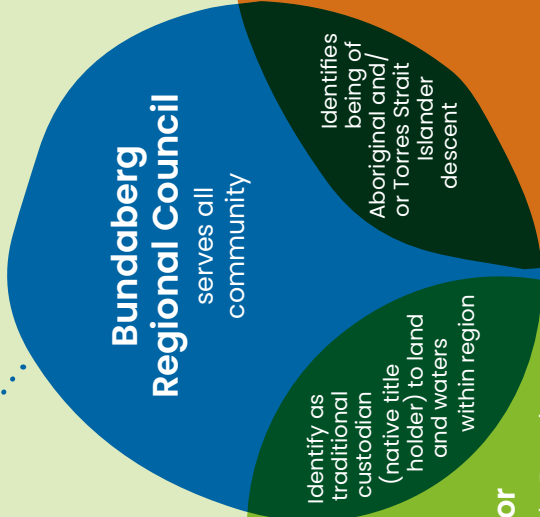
Bundaberg Regional Council
serves all community

Identifies being of Aboriginal and/ or Torres Strait Islander descent

Identify as traditional custodian (native title holder) to land and waters within region

or